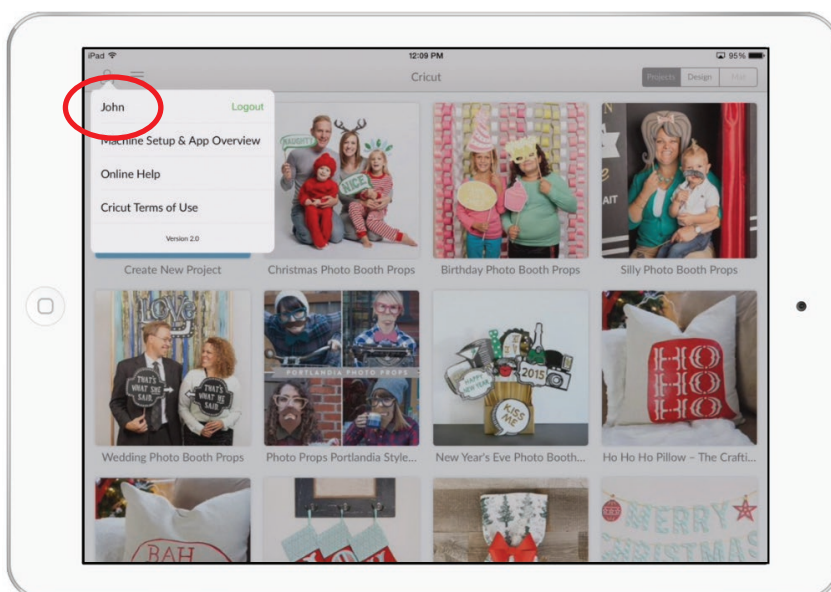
iPad

12:09 PM

95%

Cricut

Projects Design Mat

John Logout

Machine Setup & App Overview

Online Help

Cricut Terms of Use

Version 2.0

Create New Project

Christmas Photo Booth Props

Birthday Photo Booth Props

Silly Photo Booth Props

Wedding Photo Booth Props

Photo Props Portlandia Style...

New Year's Eve Photo Booth...

Ho Ho Ho Pillow – The Crafti...

PORTLANDIA PHOTO PROPS

LOVE

THAT'S WHAT SHE SAID

THAT'S WHAT HE SAID

HAPPY NEW YEAR

2015

KISS ME

NICE

NAUGHTY

HO HO HO

BAH

MERRY CHRISTMAS